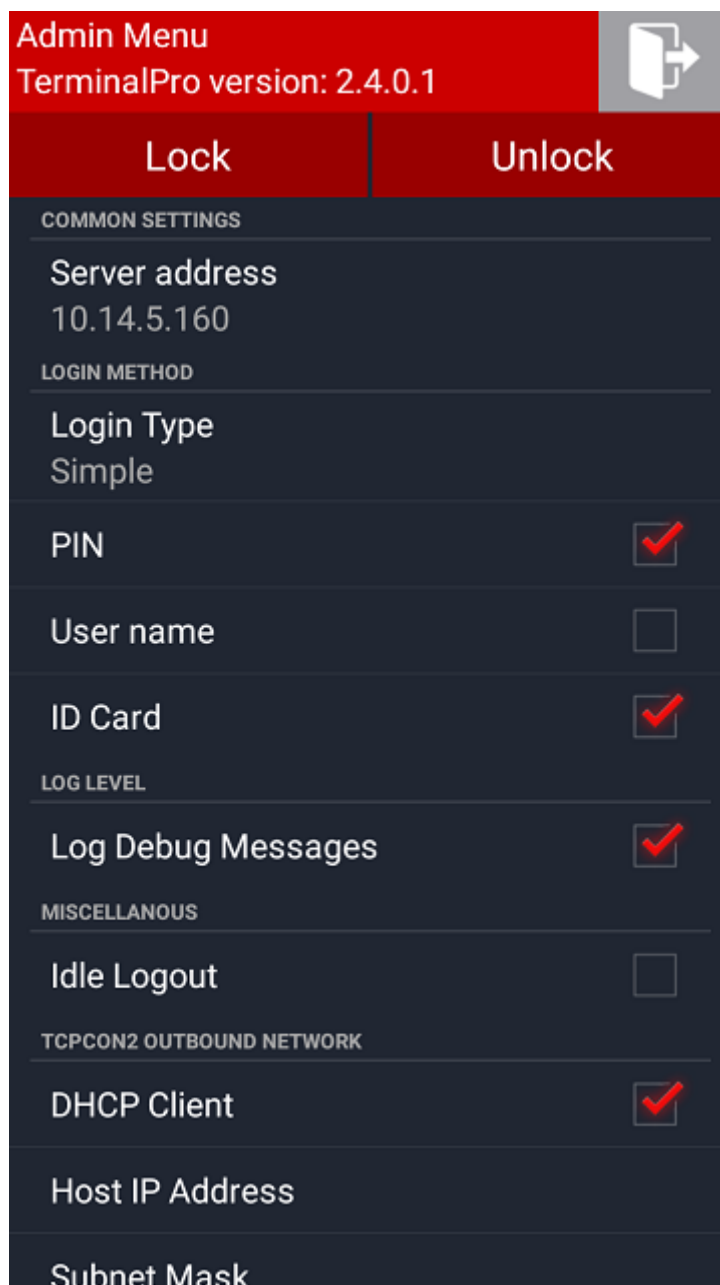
Admin Menu
TerminalPro version: 2.4.0.1

Lock

Unlock

COMMON SETTINGS

Server address
10.14.5.160

LOGIN METHOD

Login Type
Simple

PIN

User name

ID Card

LOG LEVEL

Log Debug Messages

MISCELLANOUS

Idle Logout

TCPCON2 OUTBOUND NETWORK

DHCP Client

Host IP Address

Subnet Mask